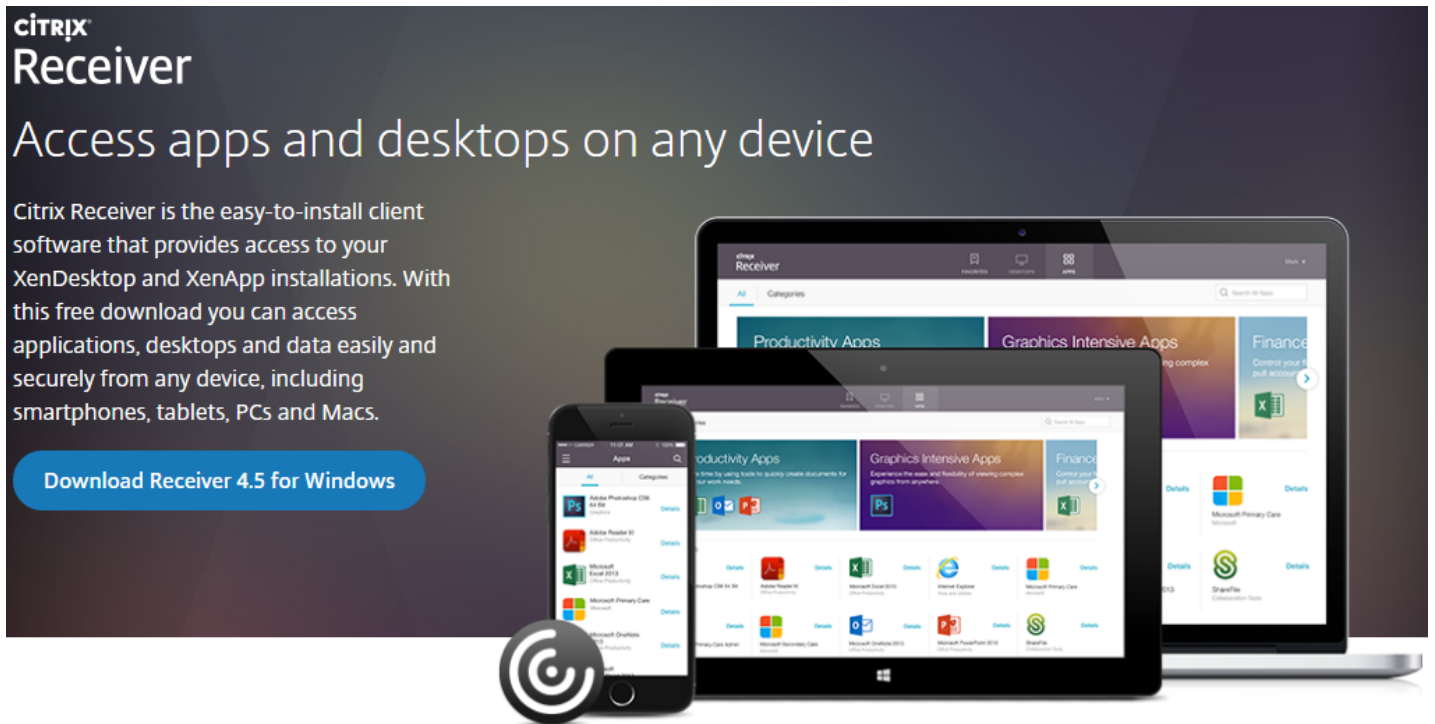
CiTRIX®
Receiver

Access apps and desktops on any device

Citrix Receiver is the easy-to-install client software that provides access to your XenDesktop and XenApp installations. With this free download you can access applications, desktops and data easily and securely from any device, including smartphones, tablets, PCs and Macs.

Download Receiver 4.5 for Windows

citrix
Receiver
FAVORITES DESKTOPS APPS
All Categories
Search All Apps
Productivity Apps
Graphics Intensive Apps
Finance
Control your
pull accounts
Details
Microsoft Primary Care
Details
ShareFile

citrix
Receiver
Productivity Apps
Save time by using tools to quickly create documents for your work needs.
Graphics Intensive Apps
Experience the ease and flexibility of viewing complex graphics from anywhere
Finance
Details
Adobe Reader XI
Details
Microsoft Excel 2013
Details
Internet Explorer
Details
Microsoft Primary Care
Details
Microsoft Secondary Care
Details
Microsoft OneNote 2013
Details
Microsoft PowerPoint 2013
Details
ShareFile
Details

Apps
All Categories
Adobe Photoshop CS6 64 Bit
Graphics
Details
Adobe Reader XI
Office Productivity
Details
Microsoft Excel 2013
Office Productivity
Details
Microsoft Primary Care
Microsoft
Details
Microsoft OneNote 2013
Details